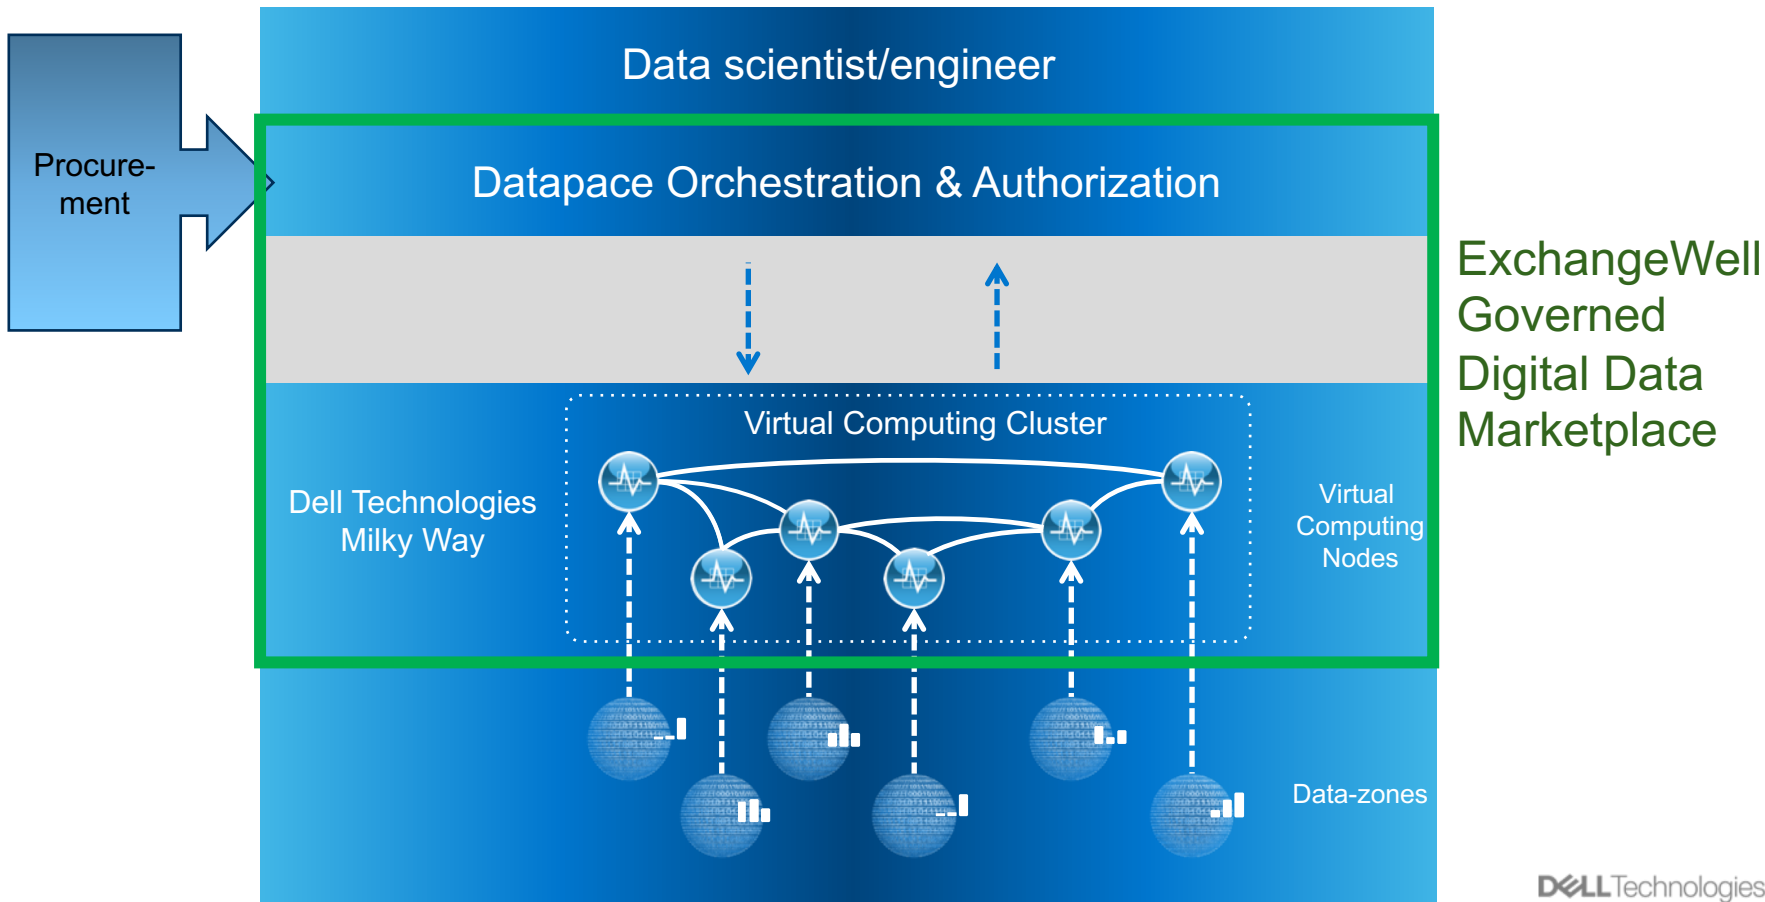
Procurement

Data scientist/engineer

Datapace Orchestration & Authorization

ExchangeWell Governed Digital Data Marketplace

Virtual Computing Cluster

Dell Technologies Milky Way

Virtual Computing Nodes

Data-zones

DELLTechnologies